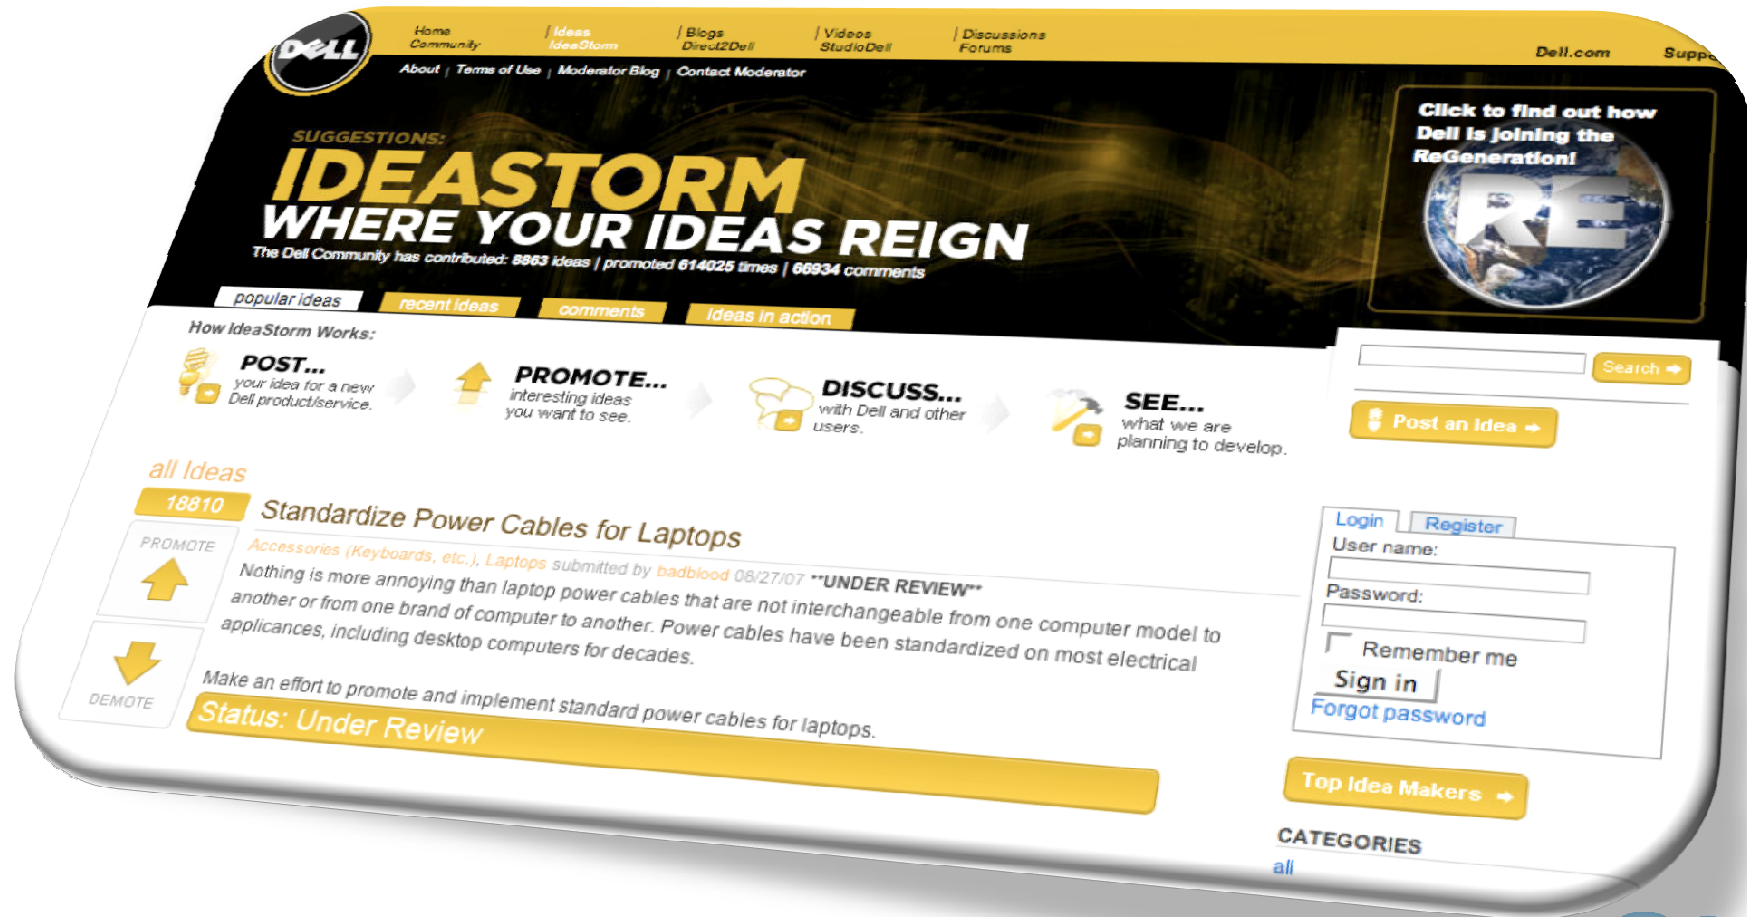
DELL

Home Community | Ideas IdeaStorm | Blogs Direct2Dell | Videos StudioDell | Discussions Forums

Dell.com Suppo

About | Terms of Use | Moderator Blog | Contact Moderator

SUGGESTIONS:
IDEASTORM
WHERE YOUR IDEAS REIGN
The Dell Community has contributed: 8863 ideas | promoted 614025 times | 66934 comments

Click to find out how Dell is joining the ReGeneration!

RE

popular ideas | recent ideas | comments | ideas in action

How IdeaStorm Works:

POST... your idea for a new Dell product/service.

PROMOTE... interesting ideas you want to see.

DISCUSS... with Dell and other users.

SEE... what we are planning to develop.

Search

Post an Idea

all Ideas

18810

PROMOTE

DEMOTE

Standardize Power Cables for Laptops

Accessories (Keyboards, etc.), Laptops submitted by badblood 08/27/07 **UNDER REVIEW**

Nothing is more annoying than laptop power cables that are not interchangeable from one computer model to another or from one brand of computer to another. Power cables have been standardized on most electrical applicances, including desktop computers for decades.

Make an effort to promote and implement standard power cables for laptops.

Status: Under Review

Login | Register
User name:
Password:
Remember me
Sign in
Forgot password

Top Idea Makers

CATEGORIES
all